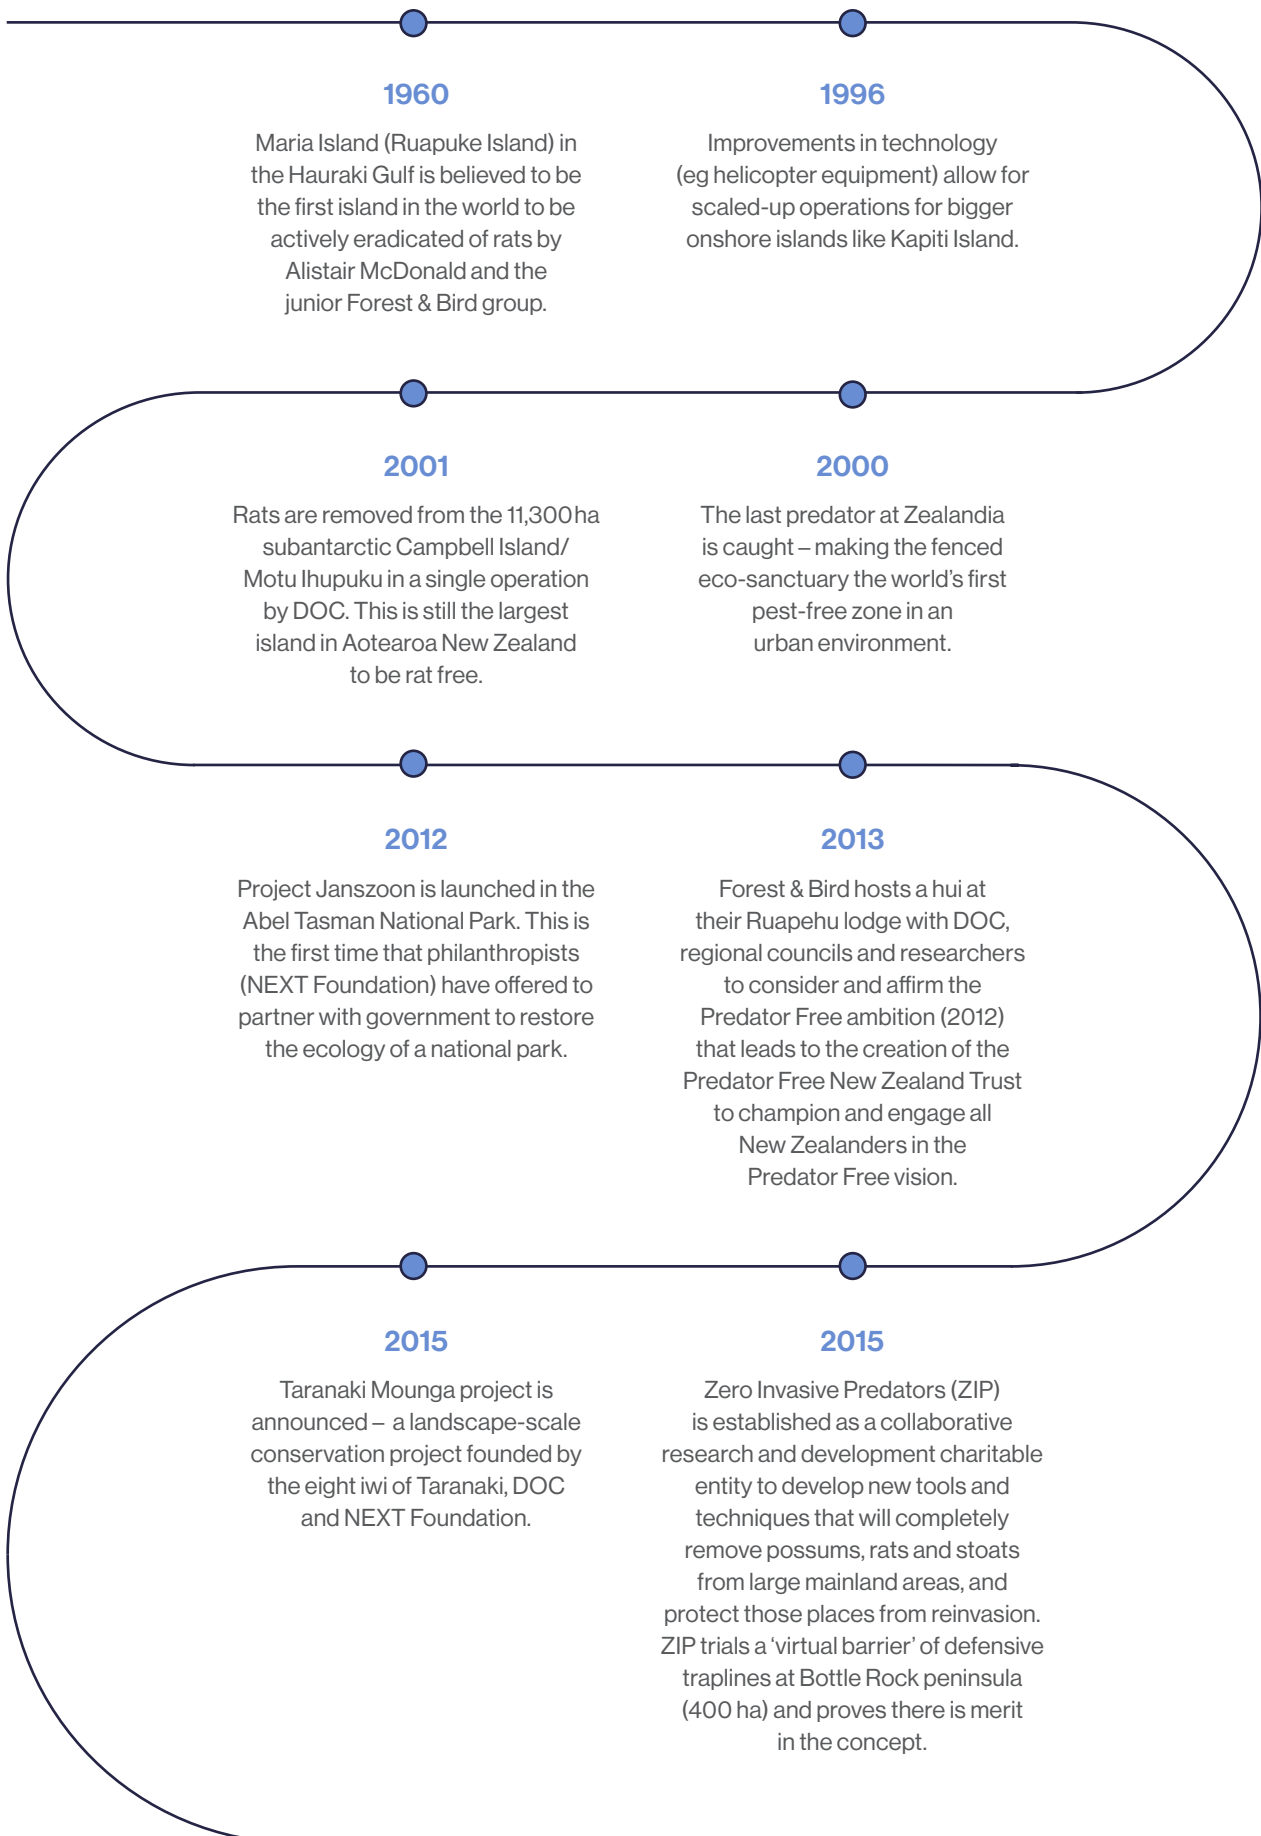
1960

Maria Island (Ruapuke Island) in the Hauraki Gulf is believed to be the first island in the world to be actively eradicated of rats by Alistair McDonald and the junior Forest & Bird group.

1996

Improvements in technology (eg helicopter equipment) allow for scaled-up operations for bigger onshore islands like Kapiti Island.

2001

Rats are removed from the 11,300 ha subantarctic Campbell Island/ Motu Ihupuku in a single operation by DOC. This is still the largest island in Aotearoa New Zealand to be rat free.

2000

The last predator at Zealandia is caught – making the fenced eco-sanctuary the world's first pest-free zone in an urban environment.

2012

Project Janszoon is launched in the Abel Tasman National Park. This is the first time that philanthropists (NEXT Foundation) have offered to partner with government to restore the ecology of a national park.

2013

Forest & Bird hosts a hui at their Ruapehu lodge with DOC, regional councils and researchers to consider and affirm the Predator Free ambition (2012) that leads to the creation of the Predator Free New Zealand Trust to champion and engage all New Zealanders in the Predator Free vision.

2015

Taranaki Mounga project is announced – a landscape-scale conservation project founded by the eight iwi of Taranaki, DOC and NEXT Foundation.

2015

Zero Invasive Predators (ZIP) is established as a collaborative research and development charitable entity to develop new tools and techniques that will completely remove possums, rats and stoats from large mainland areas, and protect those places from reinvasion. ZIP trials a 'virtual barrier' of defensive traplines at Bottle Rock peninsula (400 ha) and proves there is merit in the concept.